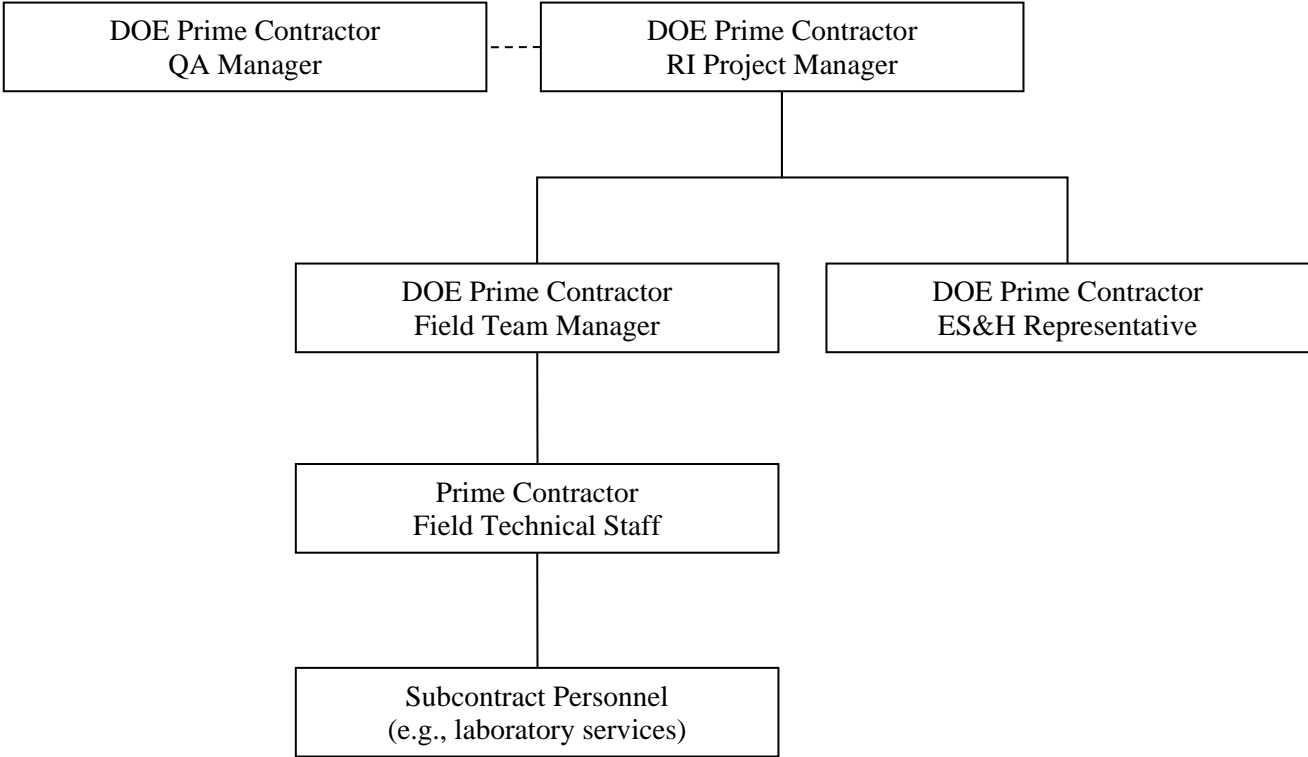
DOE Prime Contractor
QA Manager

DOE Prime Contractor
RI Project Manager

DOE Prime Contractor
Field Team Manager

DOE Prime Contractor
ES&H Representative

Prime Contractor
Field Technical Staff

Subcontract Personnel
(e.g., laboratory services)